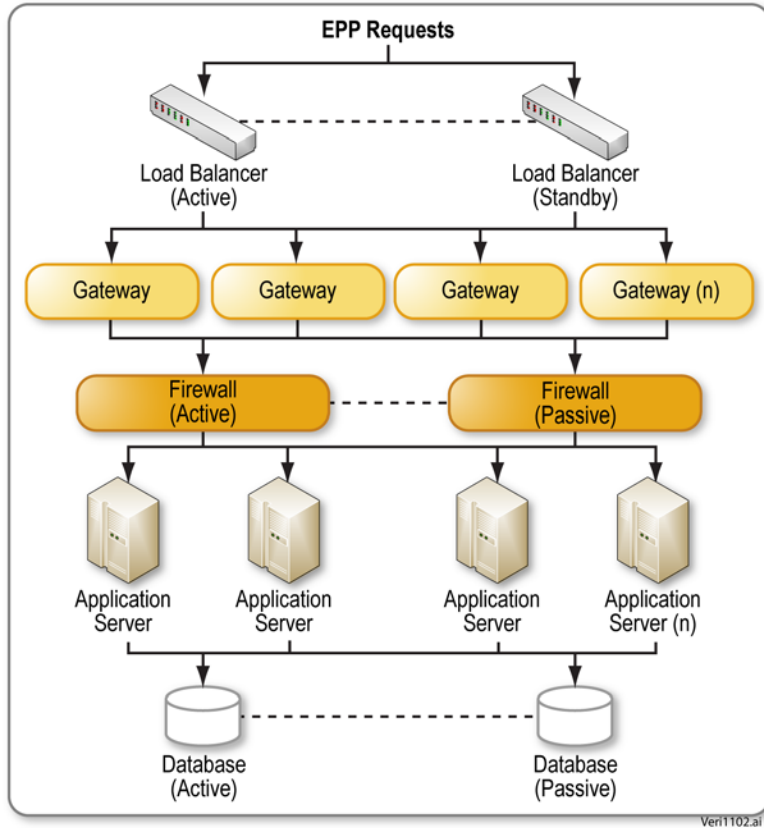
EPP Requests

Load Balancer (Active)

Load Balancer (Standby)

Gateway

Gateway

Gateway

Gateway (n)

Firewall (Active)

Firewall (Passive)

Application Server

Application Server

Application Server

Application Server (n)

Database (Active)

Database (Passive)

Veri1102.ai